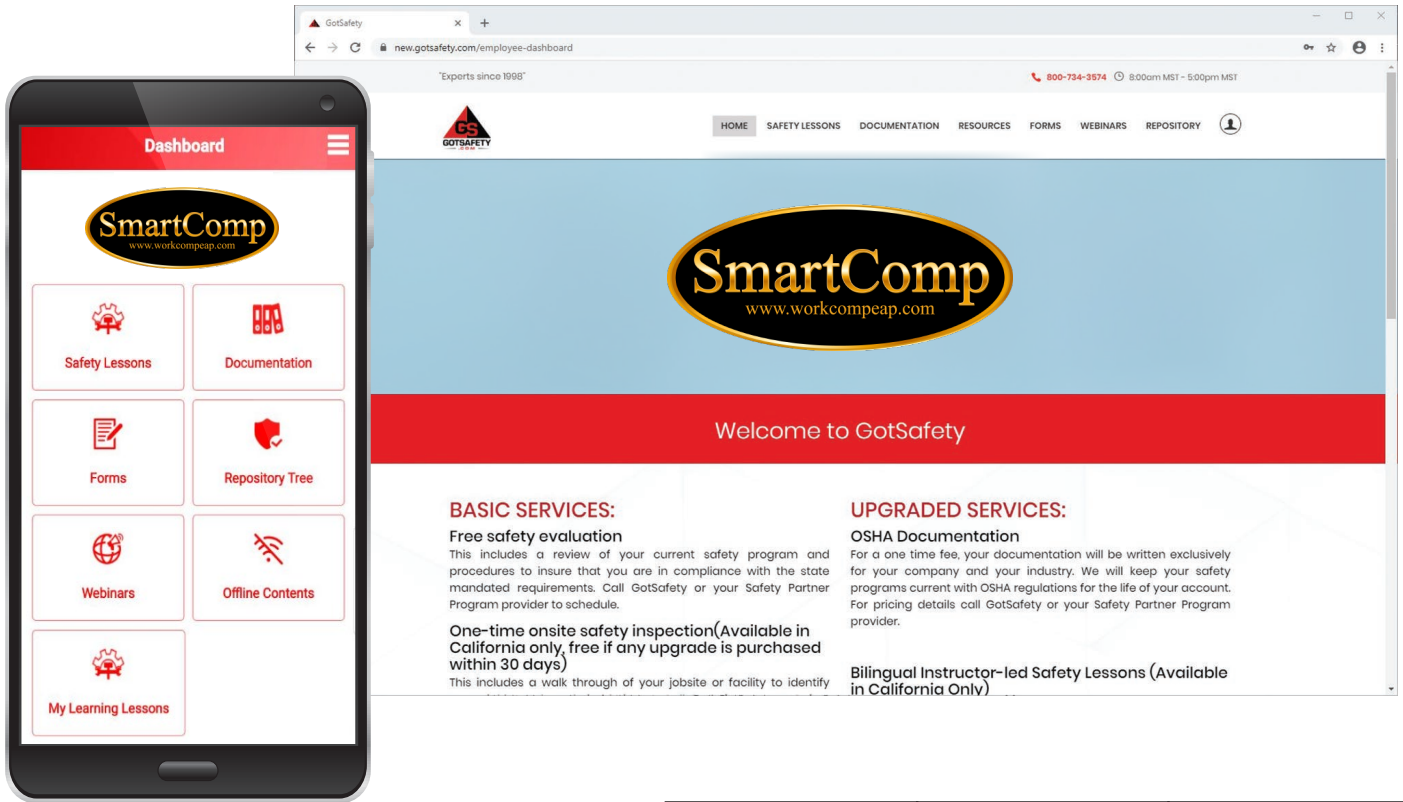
Dashboard

SmartComp
www.workcompeap.com

Safety Lessons

Documentation

Forms

Repository Tree

Webinars

Offline Contents

My Learning Lessons

GotSafety ×

new.gotsafety.com/employee-dashboard

"Experts since 1998"

800-734-3574 8:00am MST - 5:00pm MST

GS GOTSAFETY .COM

HOME SAFETY LESSONS DOCUMENTATION RESOURCES FORMS WEBINARS REPOSITORY

SmartComp
www.workcompeap.com

Welcome to GotSafety

BASIC SERVICES:

Free safety evaluation

This includes a review of your current safety program and procedures to insure that you are in compliance with the state mandated requirements. Call GotSafety or your Safety Partner Program provider to schedule.

One-time onsite safety inspection(Available in California only, free if any upgrade is purchased within 30 days)

This includes a walk through of your jobsite or facility to identify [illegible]

UPGRADED SERVICES:

OSHA Documentation

For a one time fee, your documentation will be written exclusively for your company and your industry. We will keep your safety programs current with OSHA regulations for the life of your account. For pricing details call GotSafety or your Safety Partner Program provider.

Bilingual Instructor-led Safety Lessons (Available in California Only)